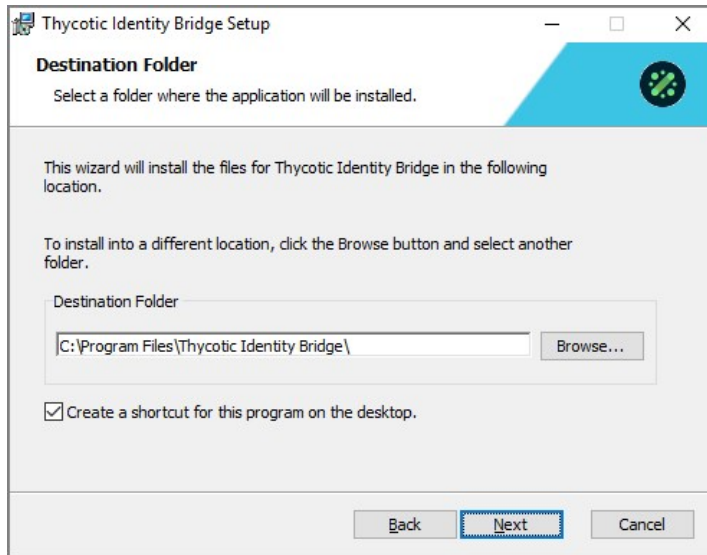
Thycotic Identity Bridge Setup

Destination Folder

Select a folder where the application will be installed.

This wizard will install the files for Thycotic Identity Bridge in the following location.

To install into a different location, click the Browse button and select another folder.

Destination Folder

C:\Program Files\Thycotic Identity Bridge\

Browse...

Create a shortcut for this program on the desktop.

Back

Next

Cancel